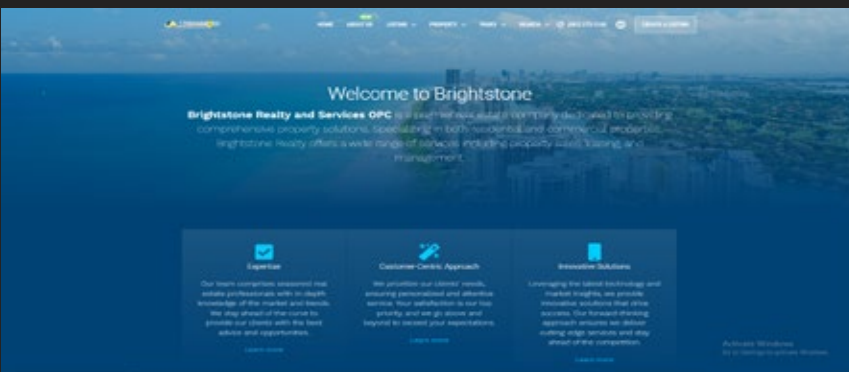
HOME ABOUT US LISTING PROPERTY TEAMS SEARCH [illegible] CREATE A LISTING

Welcome to Brightstone

Brightstone Realty and Services OPC is a premier real estate company dedicated to providing comprehensive property solutions. Specializing in both residential and commercial properties, Brightstone Realty offers a wide range of services including property sales, leasing, and management.

Expertise

Our team comprises seasoned real estate professionals with in-depth knowledge of the market and trends. We stay ahead of the curve to provide our clients with the best advice and opportunities.

Learn more

Customer-Centric Approach

We prioritize our clients' needs, ensuring personalized and attentive service. Your satisfaction is our top priority, and we go above and beyond to exceed your expectations.

Learn more

Innovative Solutions

Leveraging the latest technology and market insights, we provide innovative solutions that drive success. Our forward-thinking approach ensures we deliver cutting-edge services and stay ahead of the competition.

Learn more

Activate Windows
Go to Settings to activate Windows.